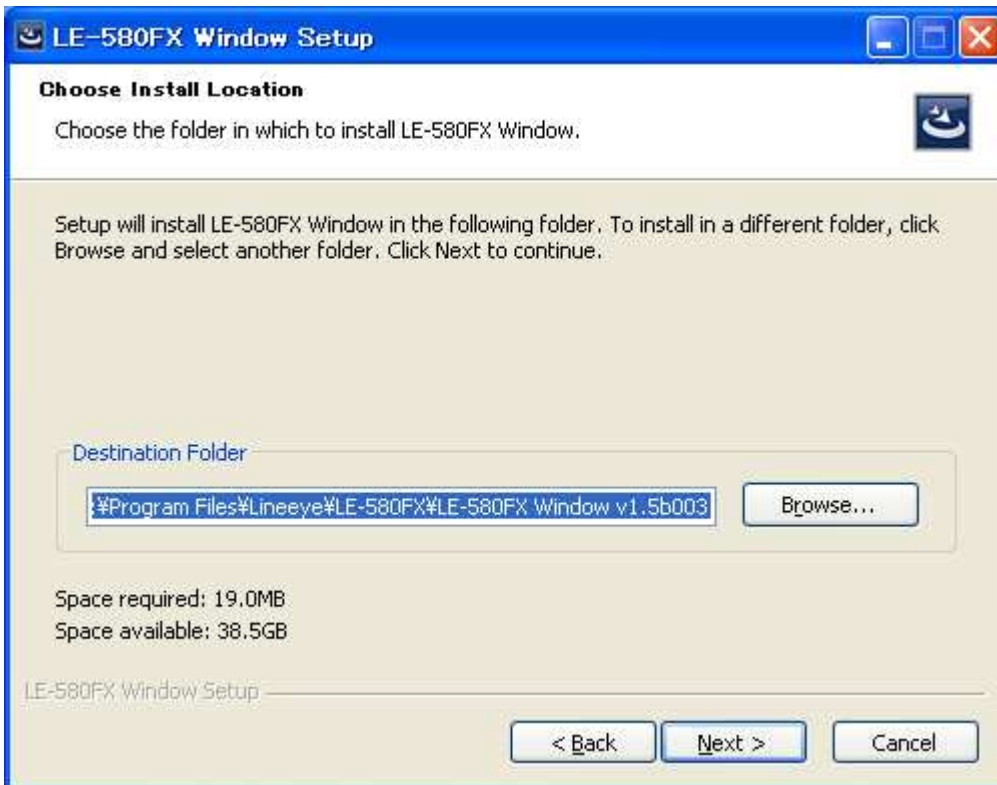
LE-580FX Window Setup

Choose Install Location

Choose the folder in which to install LE-580FX Window.

Setup will install LE-580FX Window in the following folder. To install in a different folder, click Browse and select another folder. Click Next to continue.

Destination Folder

¥Program Files¥Lineeye¥LE-580FX¥LE-580FX Window v1.5b003

Browse...

Space required: 19.0MB
Space available: 38.5GB

LE-580FX Window Setup

< Back

Next >

Cancel